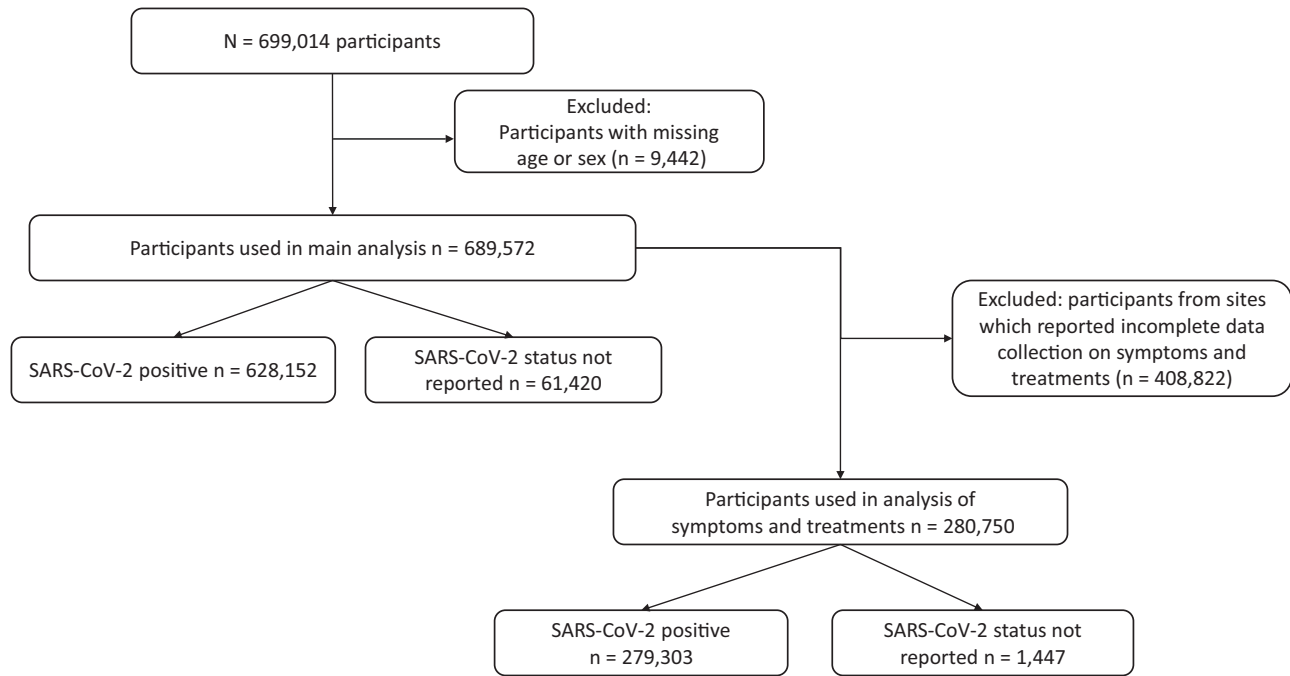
N = 699,014 participants

Excluded:
Participants with missing age or sex (n = 9,442)

Participants used in main analysis n = 689,572

SARS-CoV-2 positive n = 628,152

SARS-CoV-2 status not reported n = 61,420

Excluded: participants from sites which reported incomplete data collection on symptoms and treatments (n = 408,822)

Participants used in analysis of symptoms and treatments n = 280,750

SARS-CoV-2 positive n = 279,303

SARS-CoV-2 status not reported n = 1,447